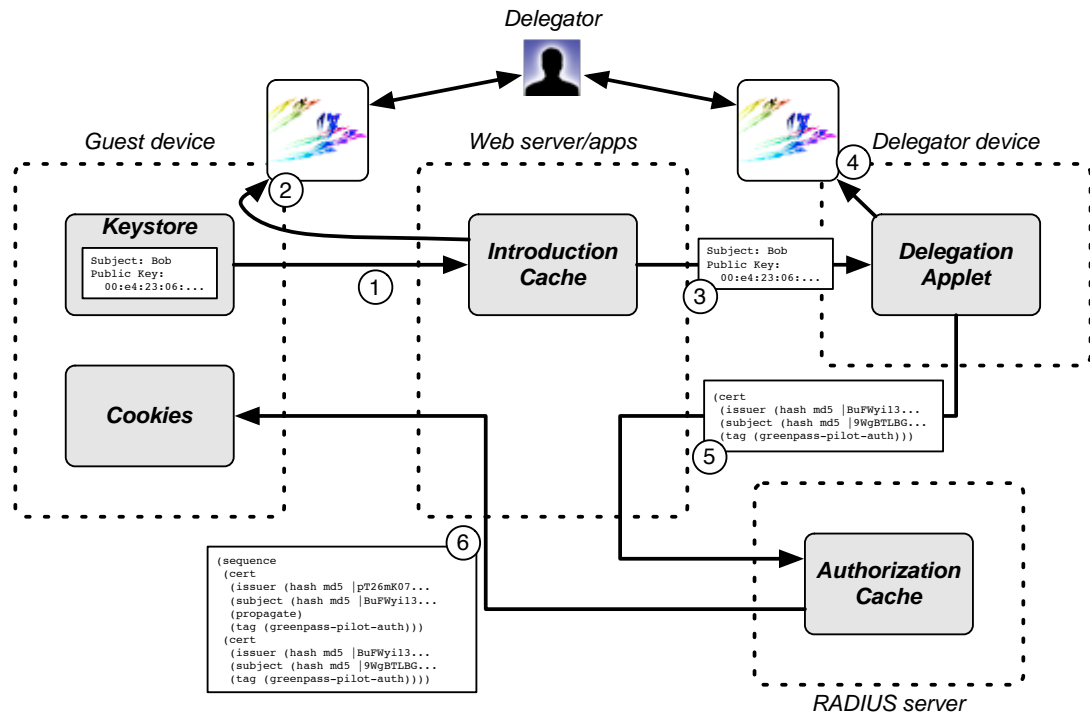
Delegator

Guest device

Web server/apps

Delegator device

2

4

Keystore

Subject: Bob
Public Key:
00:e4:23:06:...

1

Introduction Cache

Subject: Bob
Public Key:
00:e4:23:06:...

3

Delegation Applet

Cookies

(cert
(issuer (hash md5 |BuFWyi13...
(subject (hash md5 |9WgBTLBG...
(tag (greenpass-pilot-auth)))

5

6

(sequence
(cert
(issuer (hash md5 |pT26mK07...
(subject (hash md5 |BuFWyi13...
(propagate)
(tag (greenpass-pilot-auth)))
(cert
(issuer (hash md5 |BuFWyi13...
(subject (hash md5 |9WgBTLBG...
(tag (greenpass-pilot-auth))))

Authorization Cache

RADIUS server